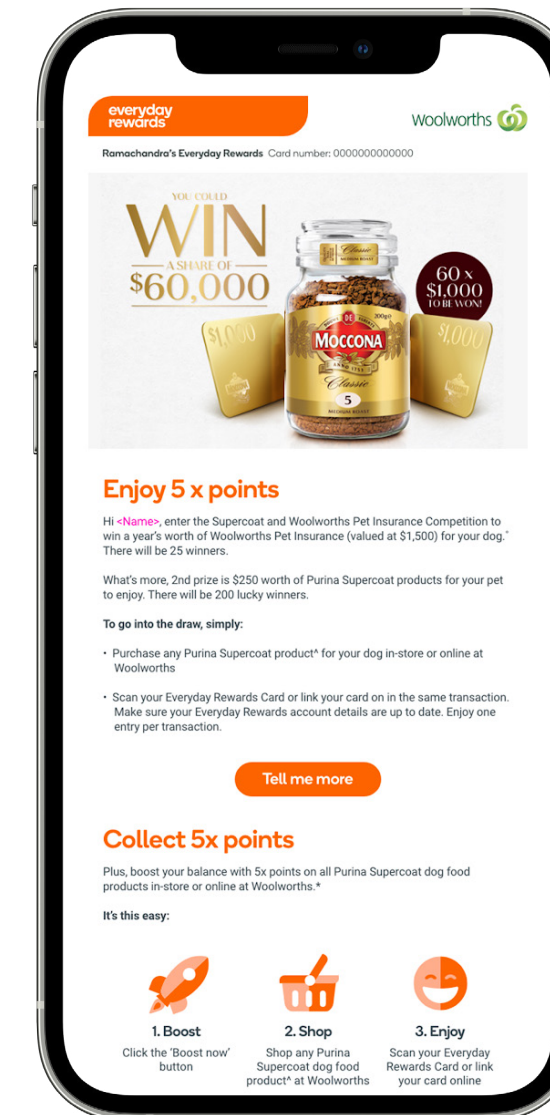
everyday rewards

Woolworths

Ramachandra's Everyday Rewards Card number: 0000000000000

YOU COULD WIN A SHARE OF $60,000

60 x $1,000 TO BE WON!

$1,000

$1,000

Classic

MOCCONA

Classic

5

200g

Enjoy 5 x points

Hi <Name>, enter the Supercoat and Woolworths Pet Insurance Competition to win a year's worth of Woolworths Pet Insurance (valued at $1,500) for your dog.* There will be 25 winners.

What's more, 2nd prize is $250 worth of Purina Supercoat products for your pet to enjoy. There will be 200 lucky winners.

To go into the draw, simply:

• Purchase any Purina Supercoat product^ for your dog in-store or online at Woolworths

• Scan your Everyday Rewards Card or link your card on in the same transaction. Make sure your Everyday Rewards account details are up to date. Enjoy one entry per transaction.

Tell me more

Collect 5x points

Plus, boost your balance with 5x points on all Purina Supercoat dog food products in-store or online at Woolworths.*

It's this easy:

1. Boost
Click the 'Boost now' button

2. Shop
Shop any Purina Supercoat dog food product^ at Woolworths

3. Enjoy
Scan your Everyday Rewards Card or link your card online